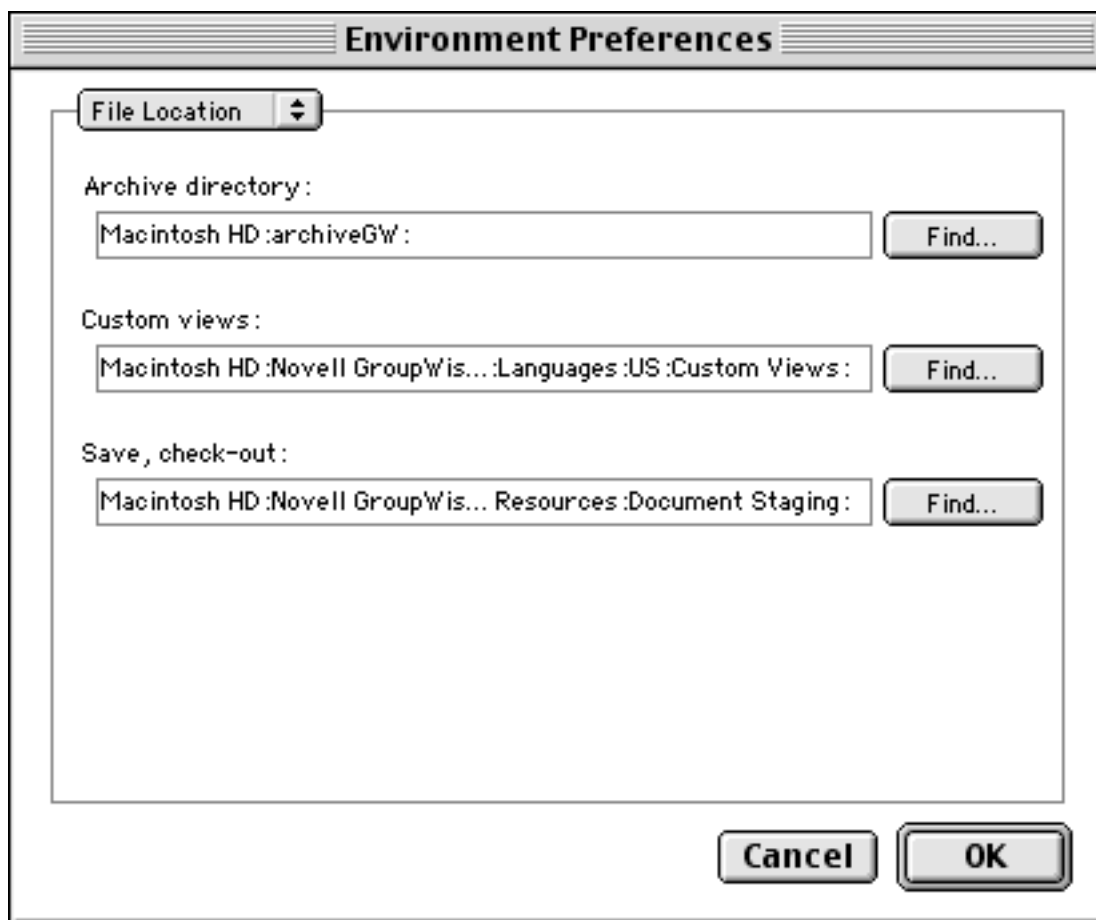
Environment Preferences

File Location

Archive directory:

Macintosh HD:archiveGW:

Find...

Custom views:

Macintosh HD:Novell GroupWis...:Languages:US:Custom Views:

Find...

Save, check-out:

Macintosh HD:Novell GroupWis... Resources:Document Staging:

Find...

Cancel

OK